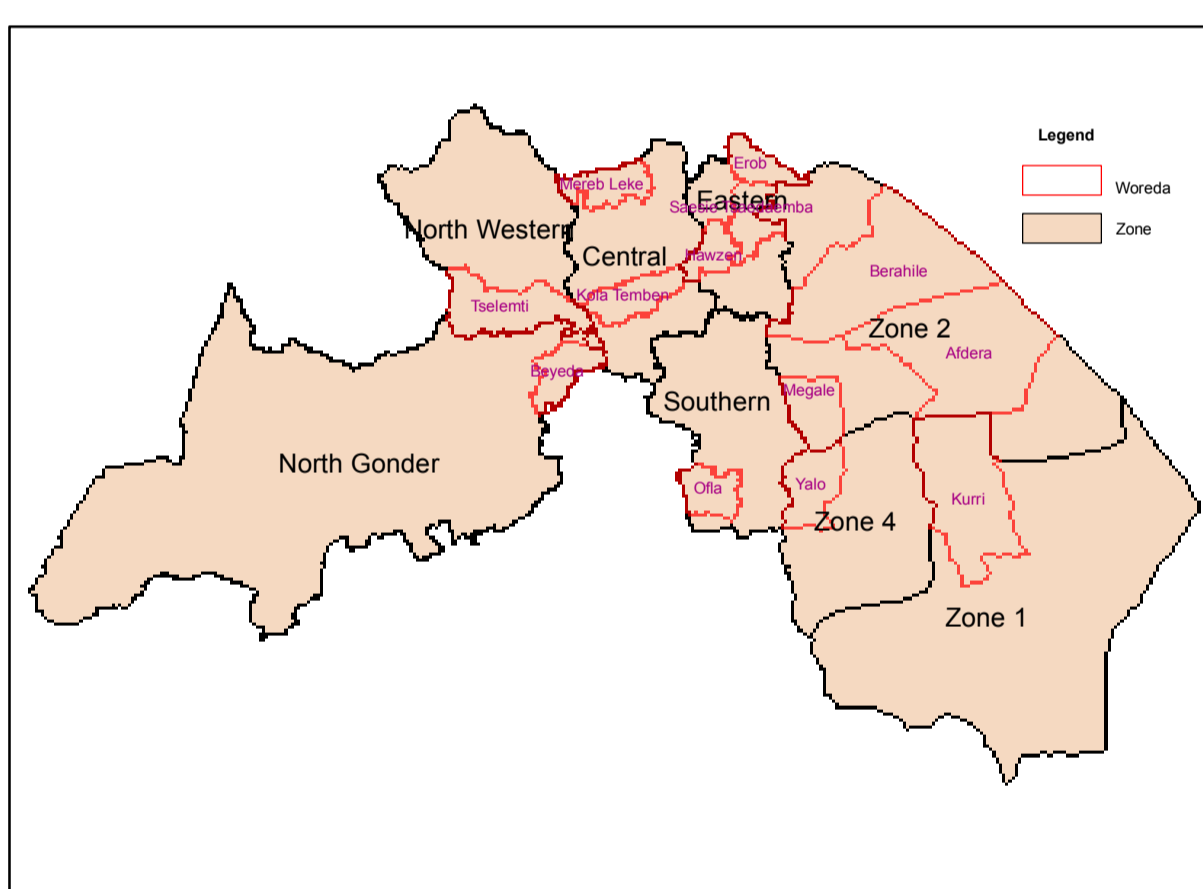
Legend
Woreda
Zone

North Western
Mereb Leke
Central
Eastern
Erob
Saesie Tsaedaemba
Hawzen
Tselemti
Kola Temben
Beyeda
Berahile
Zone 2
Afdera
Megale
Southern
North Gonder
Ofla
Yalo
Zone 4
Kurri
Zone 1